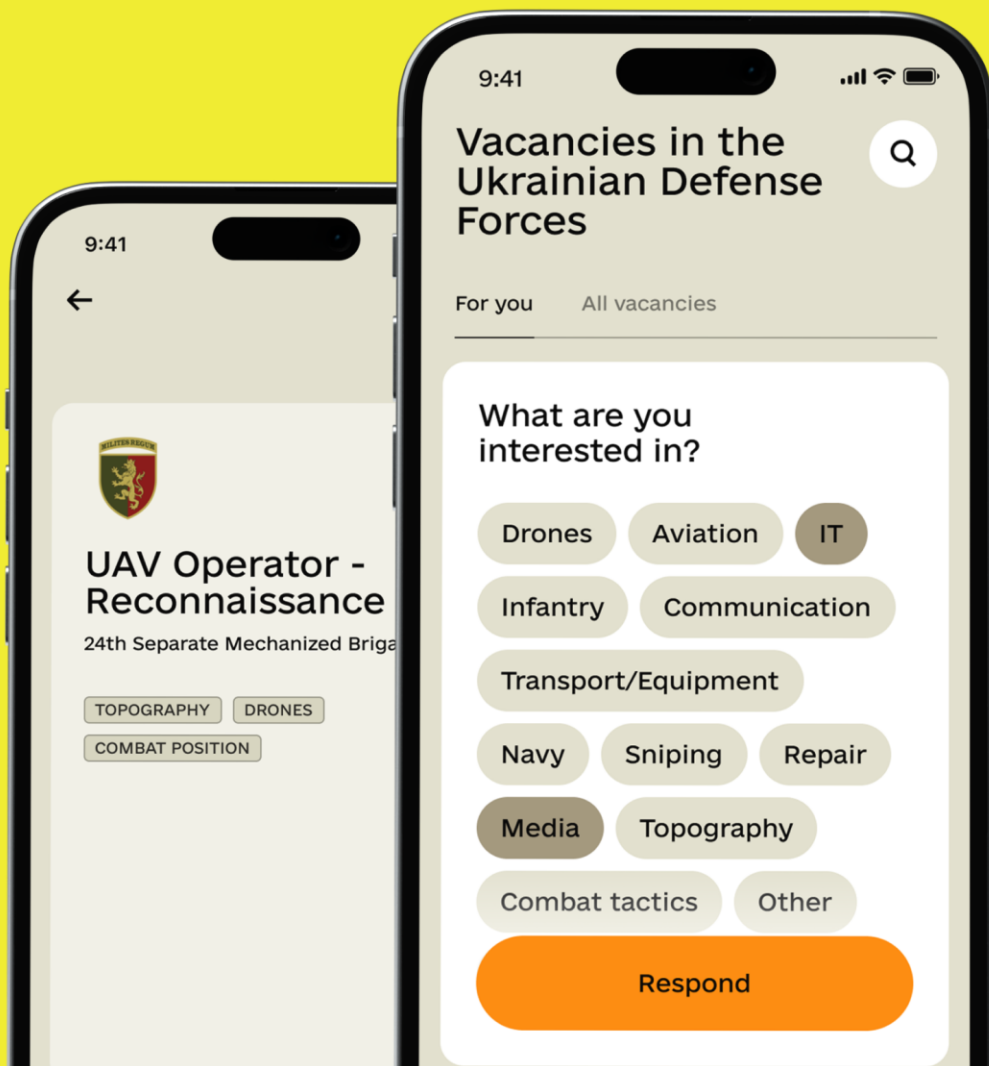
9:41

UAV Operator - Reconnaissance

24th Separate Mechanized Briga

TOPOGRAPHY DRONES

COMBAT POSITION

9:41

Vacancies in the Ukrainian Defense Forces

For you All vacancies

What are you interested in?

Drones Aviation IT

Infantry Communication

Transport/Equipment

Navy Sniping Repair

Media Topography

Combat tactics Other

Respond